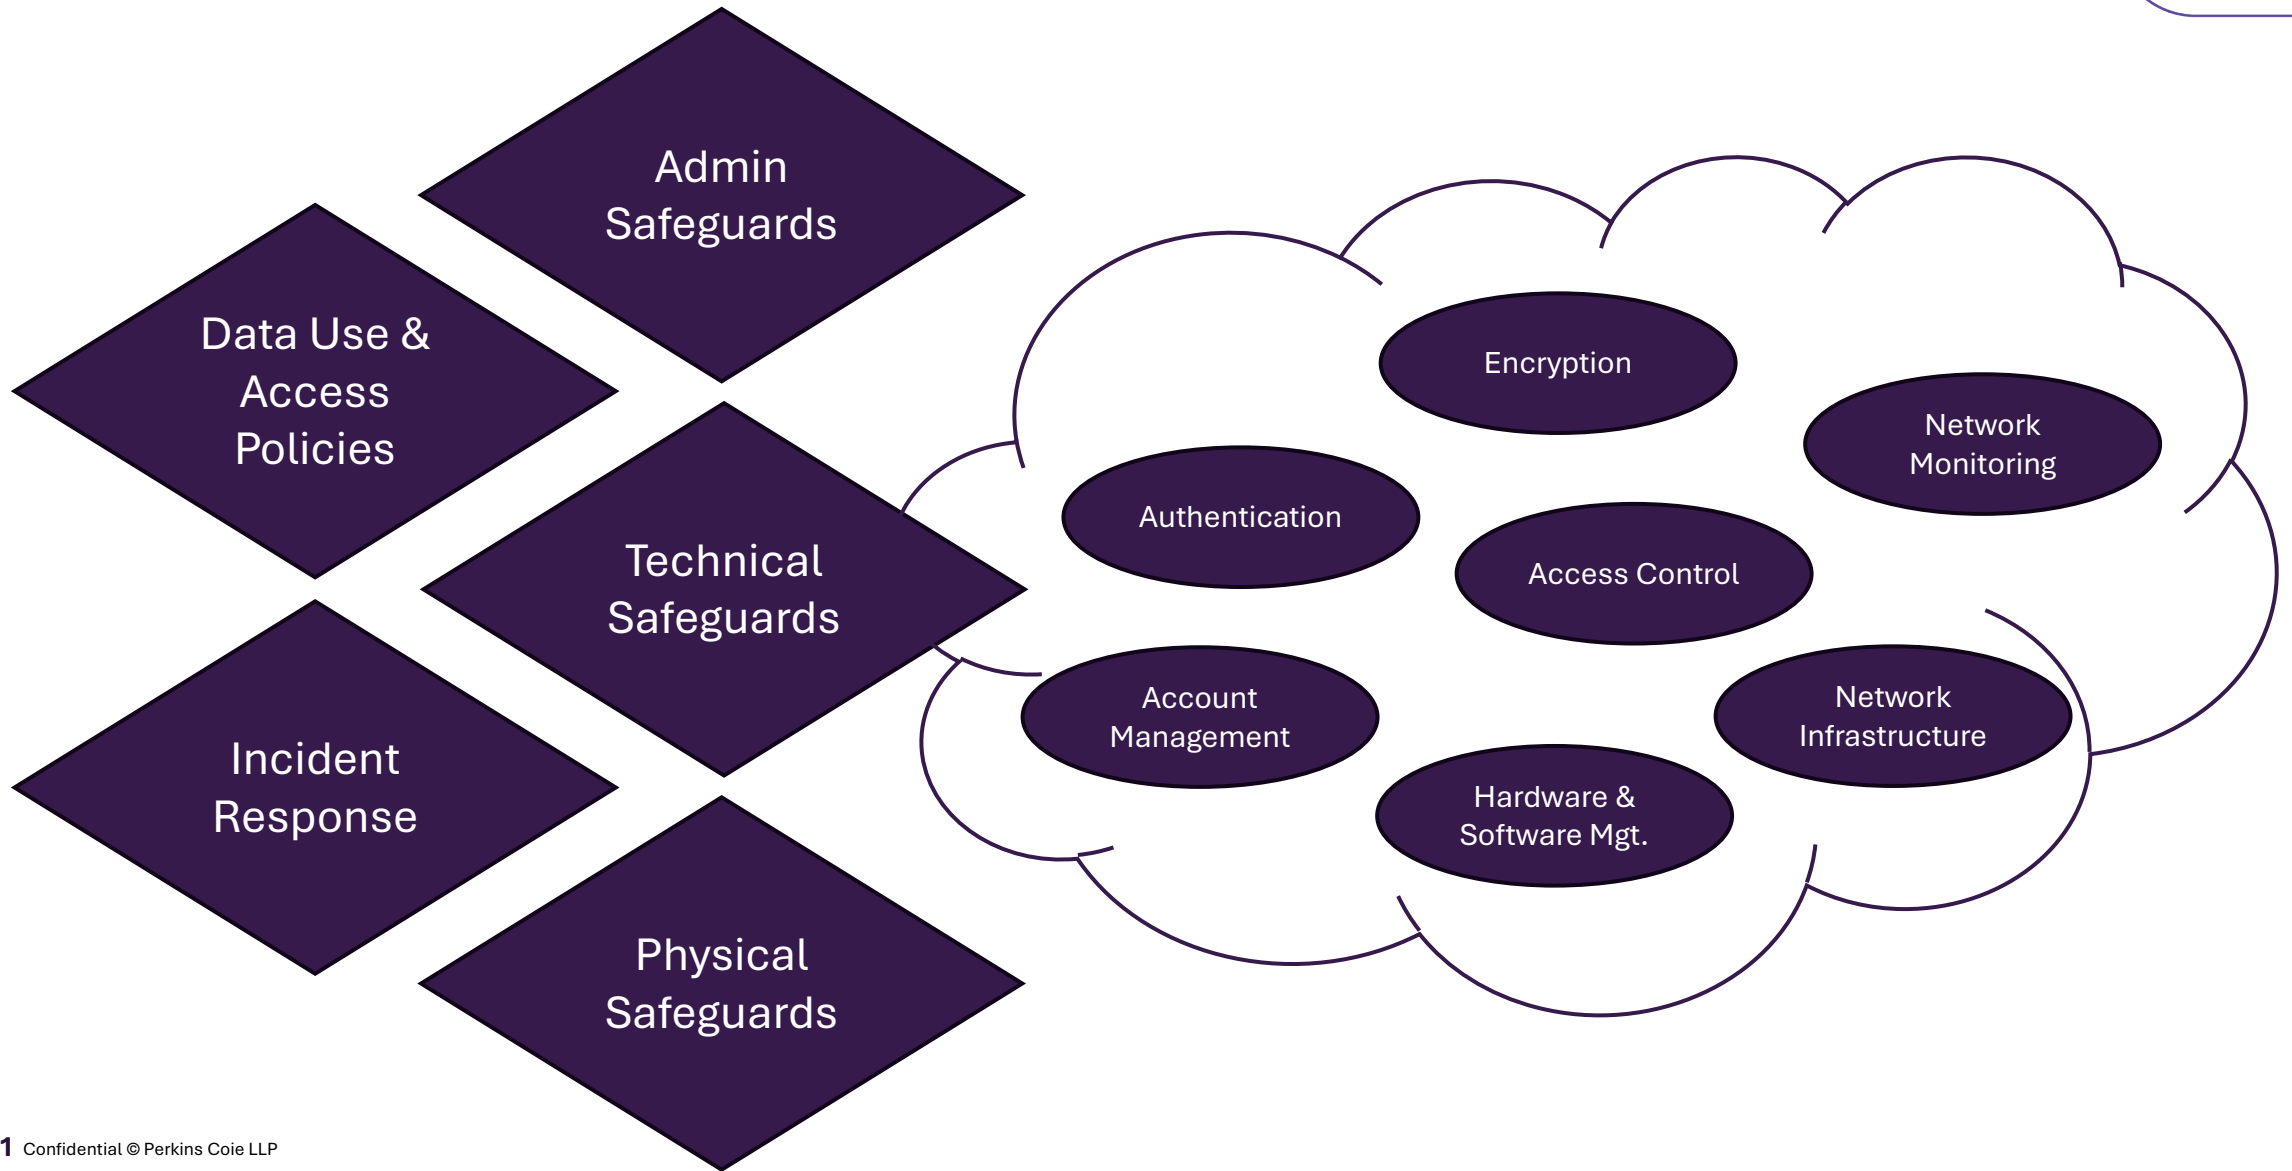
Admin Safeguards

Data Use & Access Policies

Technical Safeguards

Incident Response

Physical Safeguards

Encryption

Network Monitoring

Authentication

Access Control

Account Management

Network Infrastructure

Hardware & Software Mgt.

1 Confidential © Perkins Coie LLP